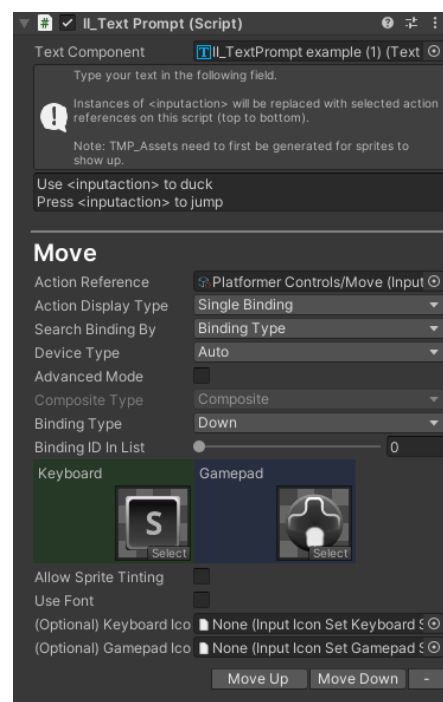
II_Text Prompt (Script)

Text Component	II_TextPrompt example (1) (Text

Type your text in the following field.

Instances of <inputaction> will be replaced with selected action references on this script (top to bottom).

Note: TMP_Assets need to first be generated for sprites to show up.

Use <inputaction> to duck
Press <inputaction> to jump

Move

Action Reference	Platformer Controls/Move (Input
Action Display Type	Single Binding
Search Binding By	Binding Type
Device Type	Auto
Advanced Mode
Composite Type	Composite
Binding Type	Down
Binding ID In List	0

Keyboard	Gamepad
S
Select	Select

Allow Sprite Tinting
Use Font
(Optional) Keyboard Ico	None (Input Icon Set Keyboard S
(Optional) Gamepad Ico	None (Input Icon Set Gamepad S

Move Up	Move Down	-